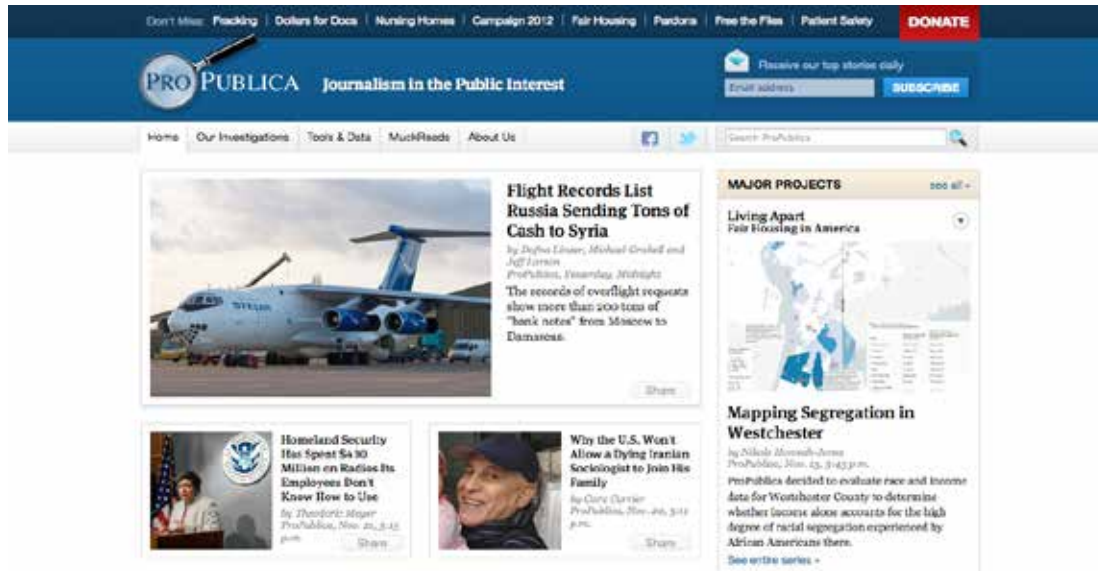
Don't Miss: Fracking | Dollars for Docs | Nursing Homes | Campaign 2012 | Fair Housing | Pardons | Free the Files | Patient Safety DONATE

PRO PUBLICA Journalism in the Public Interest

Receive our top stories daily
Email address SUBSCRIBE

Home | Our Investigations | Tools & Data | MuckReads | About Us

Search ProPublica

Flight Records List Russia Sending Tons of Cash to Syria

by Dafna Linzer, Michael Grabell and Jeff Larson
ProPublica, Yesterday, Midnight

The records of overflight requests show more than 200 tons of "bank notes" from Moscow to Damascus.

Share

Homeland Security Has Spent $430 Million on Radios Its Employees Don't Know How to Use

by Theodoric Meyer
ProPublica, Nov. 21, 5:15 p.m.

Share

Why the U.S. Won't Allow a Dying Iranian Sociologist to Join His Family

by Cora Currier
ProPublica, Nov. 20, 5:11 p.m.

Share

MAJOR PROJECTS see all »

Living Apart
Fair Housing in America

Mapping Segregation in Westchester

by Nikole Hannah-Jones
ProPublica, Nov. 15, 5:45 p.m.

ProPublica decided to evaluate race and income data for Westchester County to determine whether income alone accounts for the high degree of racial segregation experienced by African Americans there.

See entire series »